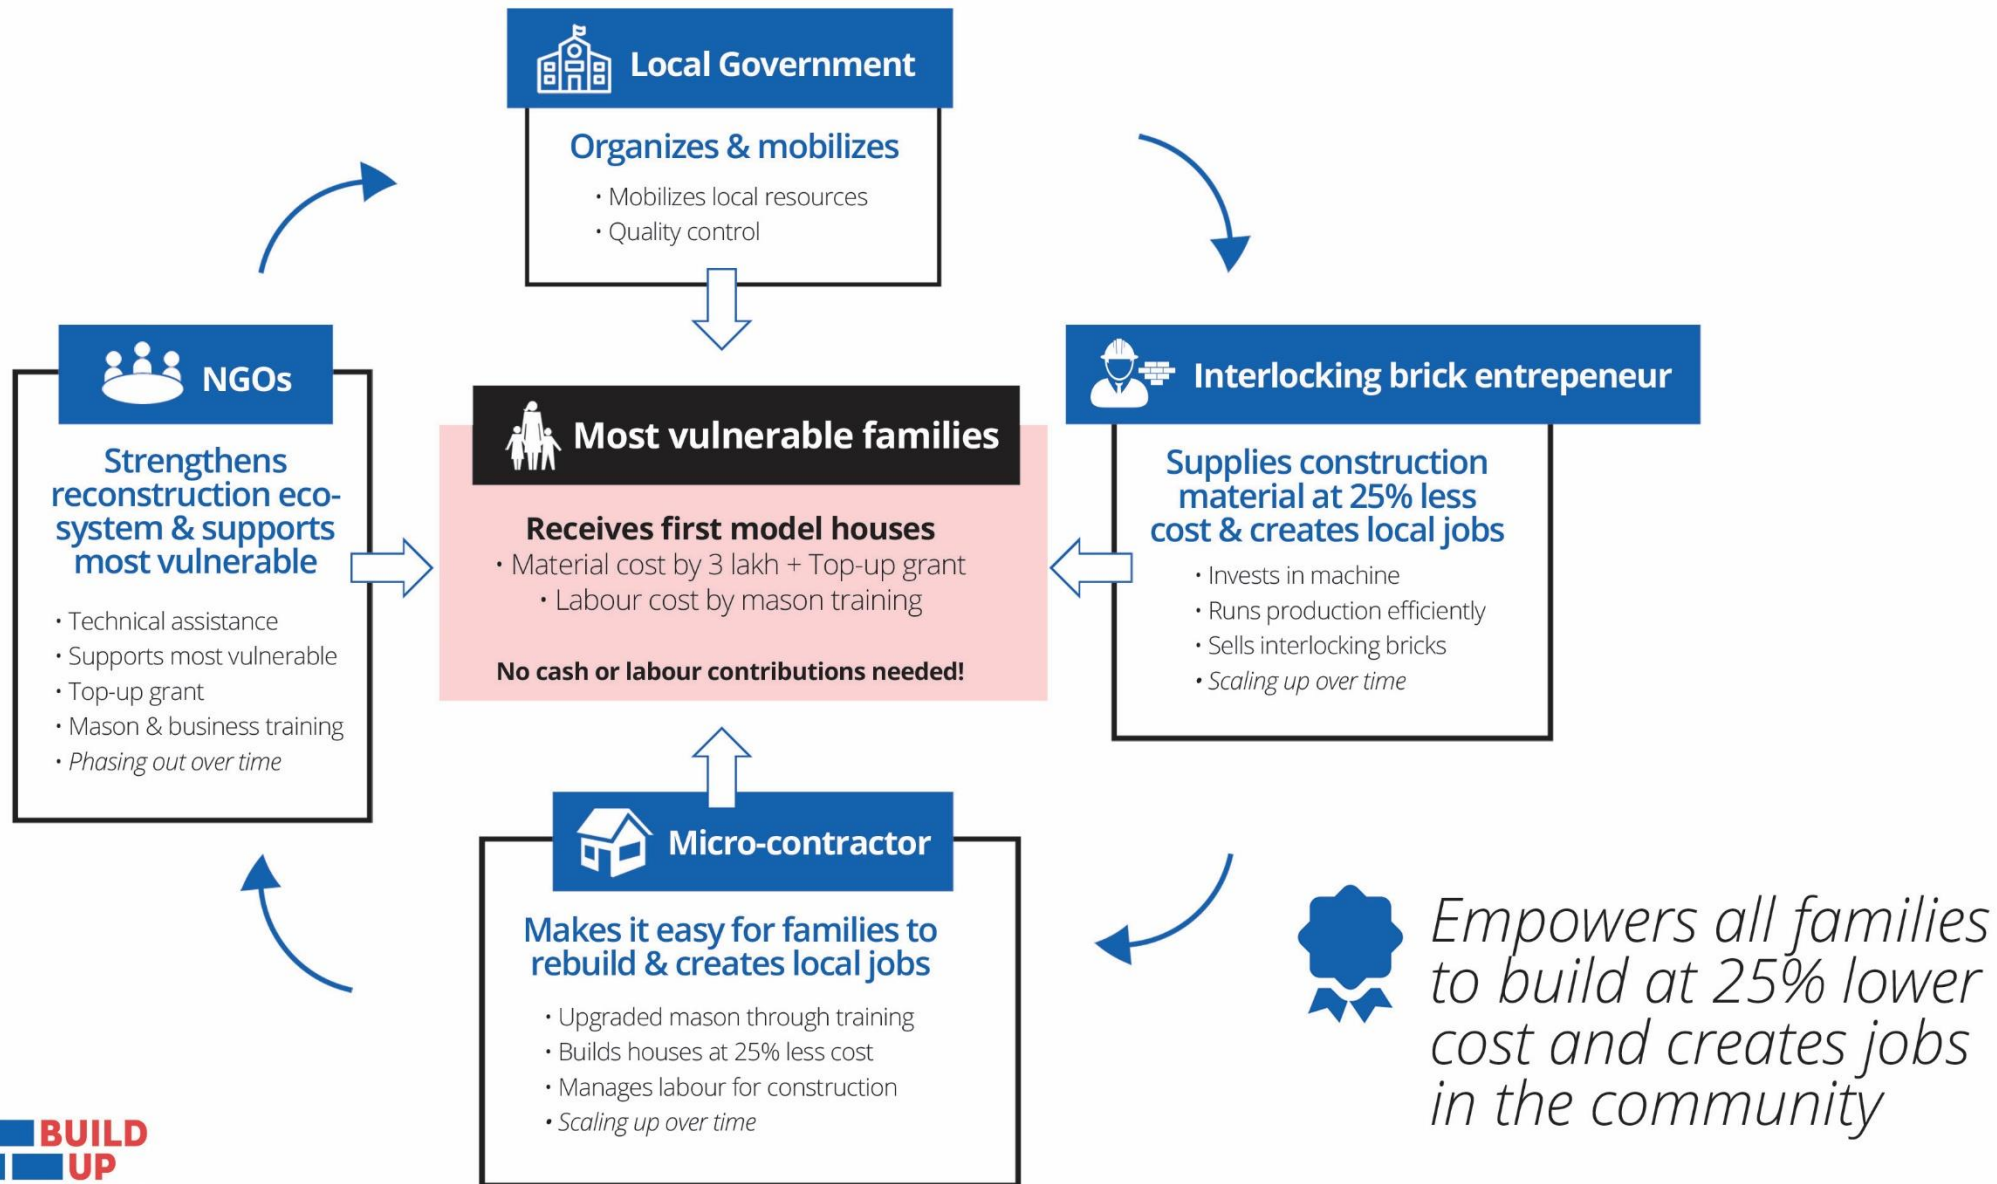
Local Government

Organizes & mobilizes
• Mobilizes local resources
• Quality control

NGOs

Strengthens reconstruction eco-system & supports most vulnerable
• Technical assistance
• Supports most vulnerable
• Top-up grant
• Mason & business training
• Phasing out over time

Most vulnerable families

Receives first model houses
• Material cost by 3 lakh + Top-up grant
• Labour cost by mason training

No cash or labour contributions needed!

Interlocking brick entrepeneur

Supplies construction material at 25% less cost & creates local jobs
• Invests in machine
• Runs production efficiently
• Sells interlocking bricks
• Scaling up over time

Micro-contractor

Makes it easy for families to rebuild & creates local jobs
• Upgraded mason through training
• Builds houses at 25% less cost
• Manages labour for construction
• Scaling up over time

Empowers all families to build at 25% lower cost and creates jobs in the community

BUILD UP